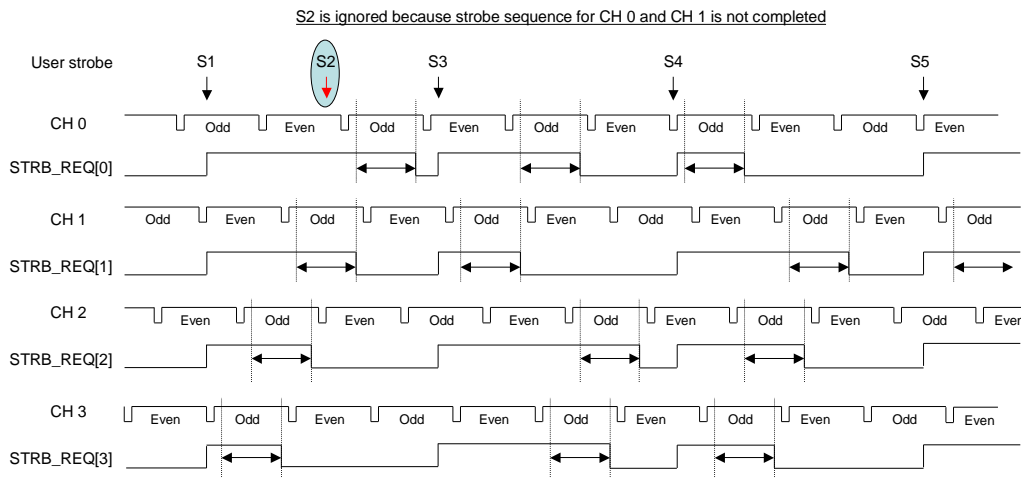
S2 is ignored because strobe sequence for CH 0 and CH 1 is not completed

User strobe S1 S2 S3 S4 S5

CH 0 Odd Even Odd Even Odd Even Odd Even Odd Even

STRB_REQ[0]

CH 1 Odd Even Odd Even Odd Even Odd Even Odd Even Odd

STRB_REQ[1]

CH 2 Even Odd Even Odd Even Odd Even Odd Even Odd Ever

STRB_REQ[2]

CH 3 Even Odd Even Odd Even Odd Even Odd Even Odd Even

STRB_REQ[3]